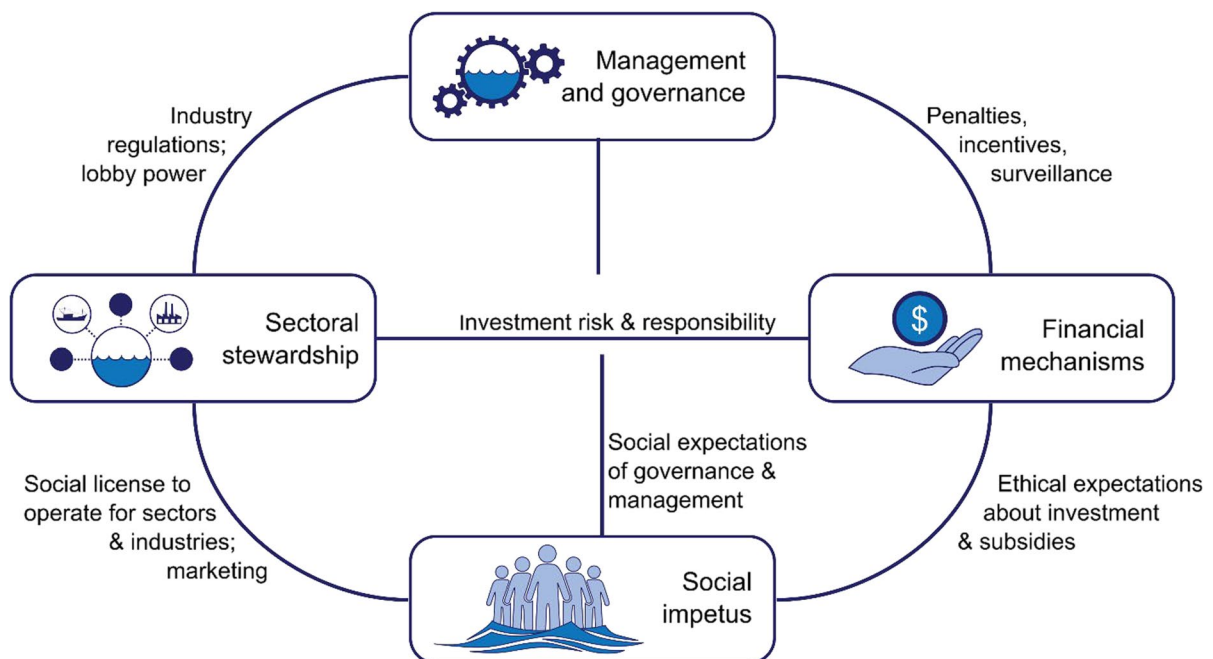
Management and governance

Industry regulations; lobby power

Penalties, incentives, surveillance

Sectoral stewardship

Investment risk & responsibility

$

Financial mechanisms

Social expectations of governance & management

Social license to operate for sectors & industries; marketing

Ethical expectations about investment & subsidies

Social impetus